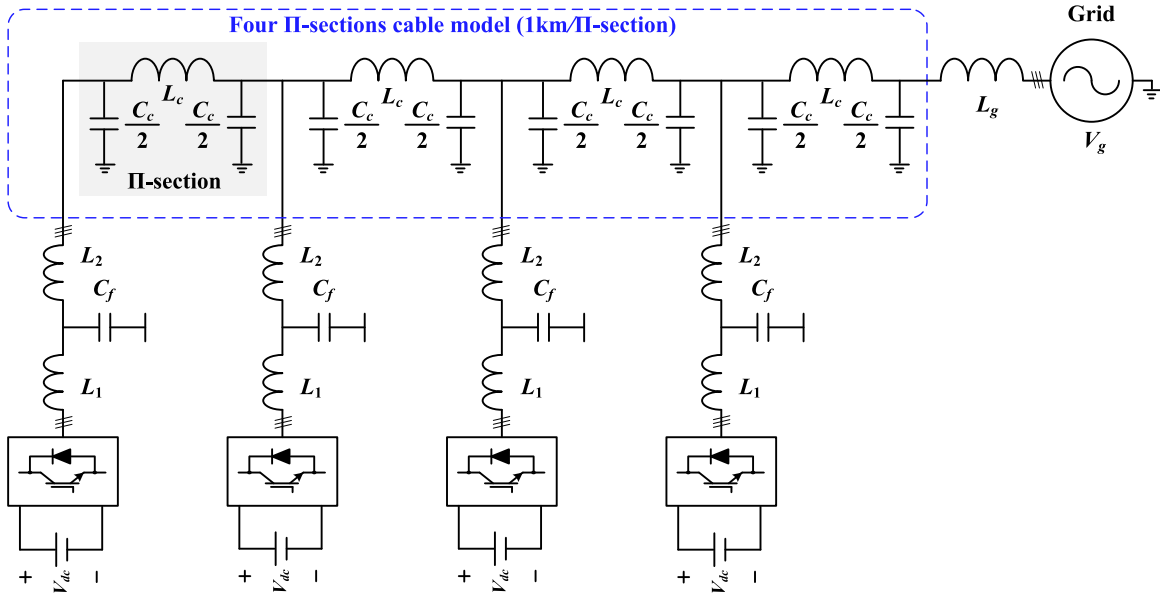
Four Π-sections cable model (1km/Π-section)

Grid

$L_c$ $\frac{C_c}{2}$ $\frac{C_c}{2}$

Π-section

$L_c$ $\frac{C_c}{2}$ $\frac{C_c}{2}$

$L_c$ $\frac{C_c}{2}$ $\frac{C_c}{2}$

$L_c$ $\frac{C_c}{2}$ $\frac{C_c}{2}$

$L_g$

$V_g$

$L_2$ $C_f$ $L_1$ + $V_{dc}$ -

$L_2$ $C_f$ $L_1$ + $V_{dc}$ -

$L_2$ $C_f$ $L_1$ + $V_{dc}$ -

$L_2$ $C_f$ $L_1$ + $V_{dc}$ -